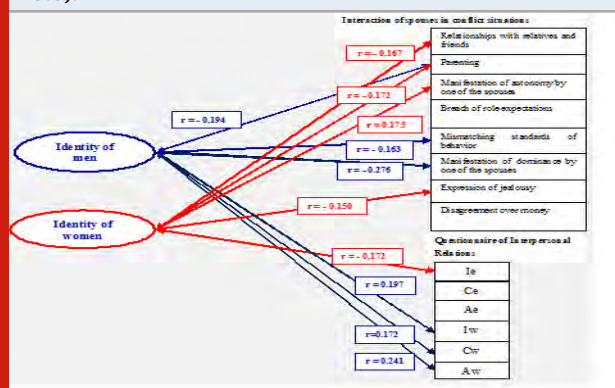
Interaction of spouses in conflict situations

Relationships with relatives and friends

Parenting

Manifestation of autonomy by one of the spouses

Breach of role expectations

Mismatching standards of behavior

Manifestation of dominance by one of the spouses

Expression of jealousy

Disagreement over money

Questionnaire of Interpersonal Relations

Ie

Ce

Ae

Iw

Cw

Aw

Identity of men

Identity of women

r = - 0,167

r = - 0,172

r = 0,175

r = - 0,194

r = - 0,163

r = - 0,276

r = - 0,150

r = - 0,172

r = 0,197

r=0,172

r = 0,241